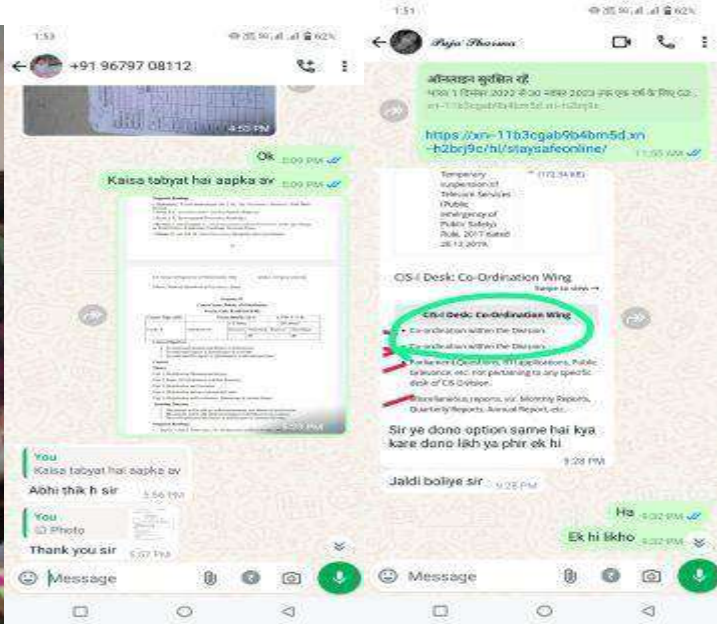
1:53

← +91 96797 08112

4:53 PM

Ok 5:09 PM

Kaisa tabyat hai aapka av 5:09 PM

You
Kaisa tabyat hai aapka av

Abhi thik h sir 5:56 PM

You
Photo

Thank you sir 5:57 PM

Message

1:51

← Puja Sharma

ऑनलाइन सुरक्षित रहें
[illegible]

https://xn--11b3cgab9b4bm5d.xn--h2brj9c/hi/staysafeonline/ 11:55 AM

Temporary suspension of Telecom Services (Public Emergency or Public Safety) Rule, 2017 dated 28.12.2019. (173.34 KB)

CS-I Desk: Co-Ordination Wing
Swipe to view →

CS-I Desk: Co-Ordination Wing
Co-ordination within the Division
Co-ordination within the Division
Parliament Questions, RTI applications, Public Grievance, etc. not pertaining to any specific desk of CS Division.
Miscellaneous reports, viz. Monthly Reports, Quarterly Reports, Annual Report, etc.

Sir ye dono option same hai kya kare dono likh ya phir ek hi
9:28 PM

Jaldi boliye sir 9:28 PM

Ha 9:32 PM

Ek hi likho 9:32 PM

Message